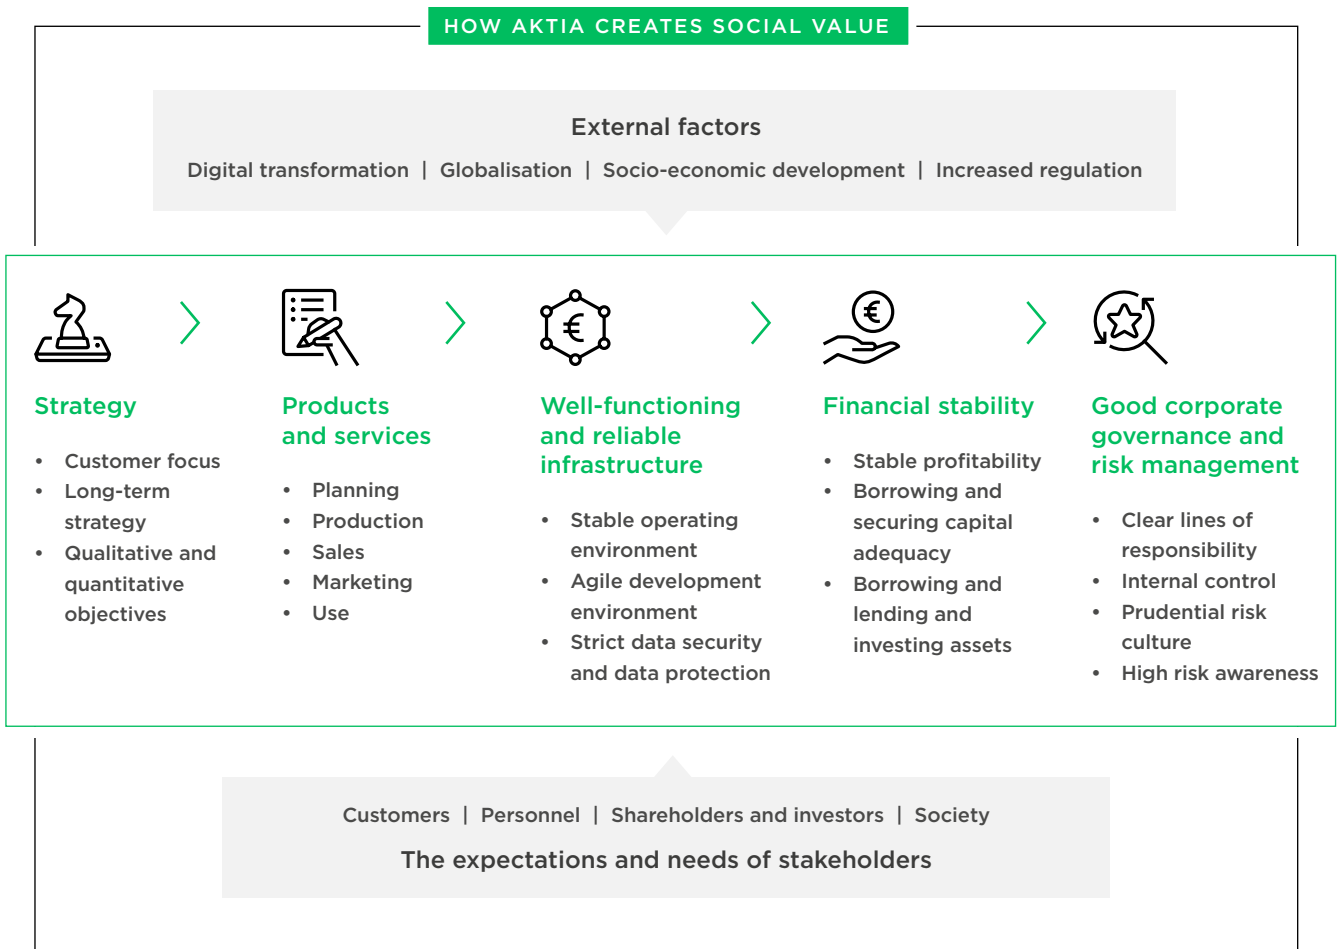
HOW AKTIA CREATES SOCIAL VALUE

External factors

Digital transformation | Globalisation | Socio-economic development | Increased regulation

Strategy

- Customer focus
- Long-term strategy
- Qualitative and quantitative objectives

Products and services

- Planning
- Production
- Sales
- Marketing
- Use

Well-functioning and reliable infrastructure

- Stable operating environment
- Agile development environment
- Strict data security and data protection

Financial stability

- Stable profitability
- Borrowing and securing capital adequacy
- Borrowing and lending and investing assets

Good corporate governance and risk management

- Clear lines of responsibility
- Internal control
- Prudential risk culture
- High risk awareness

Customers | Personnel | Shareholders and investors | Society

The expectations and needs of stakeholders